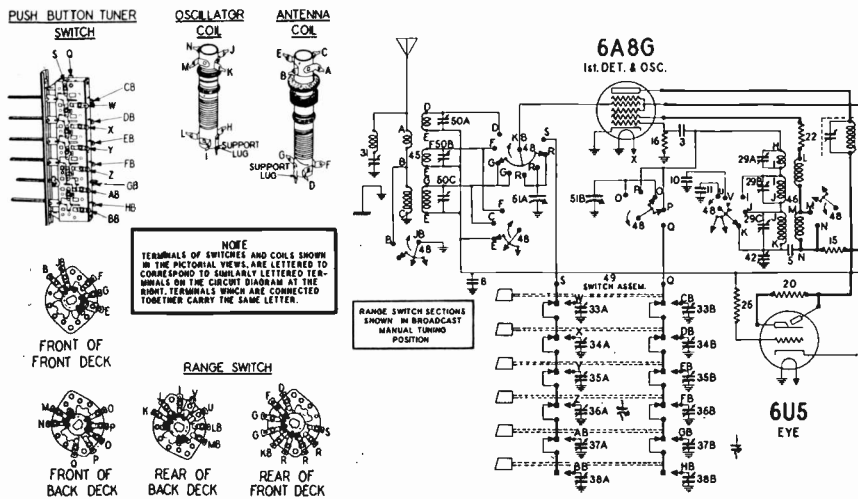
PUSH BUTTON TUNER SWITCH

S Q
CB
W
DB
X
EB
Y
FB
Z
GB
AB
HB
BB

OSCILLATOR COIL

N J
M K
L H
SUPPORT LUG
I

ANTENNA COIL

E C
B A
G F
SUPPORT LUG
D

NOTE
TERMINALS OF SWITCHES AND COILS SHOWN IN THE PICTORIAL VIEWS, ARE LETTERED TO CORRESPOND TO SIMILARLY LETTERED TERMINALS ON THE CIRCUIT DIAGRAM AT THE RIGHT. TERMINALS WHICH ARE CONNECTED TOGETHER CARRY THE SAME LETTER.

FRONT OF FRONT DECK

RANGE SWITCH

FRONT OF BACK DECK

REAR OF BACK DECK

REAR OF FRONT DECK

6A8G
Ist. DET. & OSC.

RANGE SWITCH SECTIONS SHOWN IN BROADCAST MANUAL TUNING POSITION

49
SWITCH ASSEM.

33A
34A
35A
36A
37A
38A
33B
34B
35B
36B
37B
38B

50A
50B
50C
51A
51B
31
45
48
16
3
10
11
22
29A
29B
29C
46
42
15
20
26

6U5
EYE